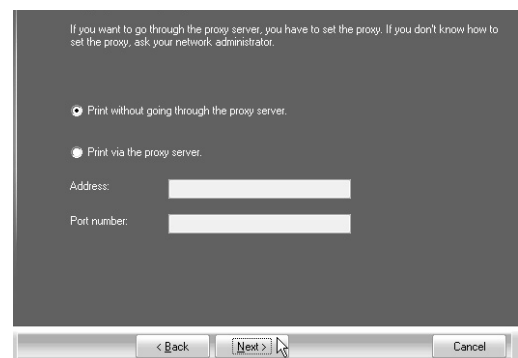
If you want to go through the proxy server, you have to set the proxy. If you don't know how to set the proxy, ask your network administrator.

Print without going through the proxy server.

Print via the proxy server.

Address:

Port number:

< Back

Next >

Cancel